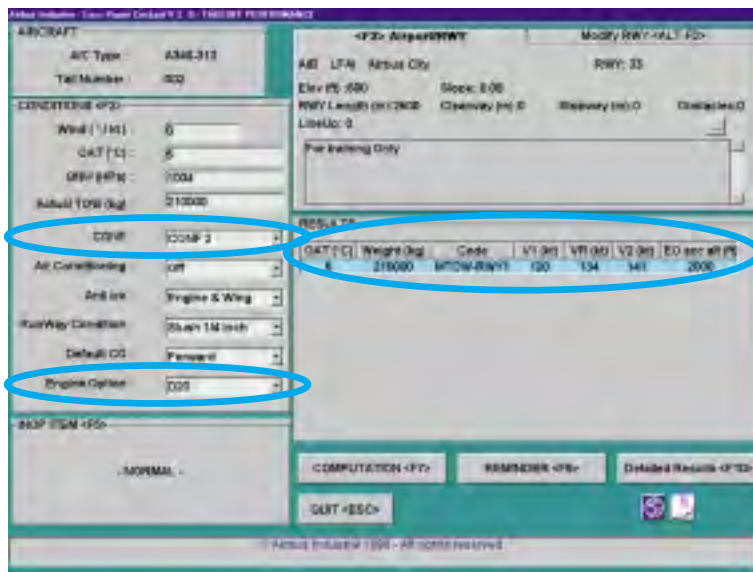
Airbus Industrie - Less Paper Cockpit V 2.0 - TAKEOFF PERFORMANCE

AIRCRAFT

A/C Type : A340-313

Tail Number : 002

CONDITIONS <F3>

Wind ( ° / kt ) : 0

OAT ( °C ) : 6

QNH (HPa) : 1004

Actual TOW (kg) : 210000

CONF : CONF 2

Air Conditioning : Off

Anti ice : Engine & Wing

RunWay Condition : Slush 1/4 inch

Default CG : Forward

Engine Option : D25

INOP ITEM <F5>

- NORMAL -

<F2> Airport/RWY

Modify RWY <ALT F2>

AID LFAI Airbus City

RWY: 33

Elev (ft) :690

Slope: 0.00

RWY Length (m) :2800

Clearway (m) :0

Stopway (m):0

Obstacles:0

LineUp: 0

For training Only

RESULTS

| OAT (°C) | Weight (kg) | Code | V1 (kt) | VR (kt) | V2 (kt) | EO acc alt (ft) |
|---|---|---|---|---|---|---|
| 6 | 210000 | MTOW-RWY1 | 120 | 134 | 141 | 2000 |

COMPUTATION <F7>

REMINDER <F8>

Detailed Results <F10>

QUIT <ESC>

© Airbus Industrie 1998 - All rights reserved